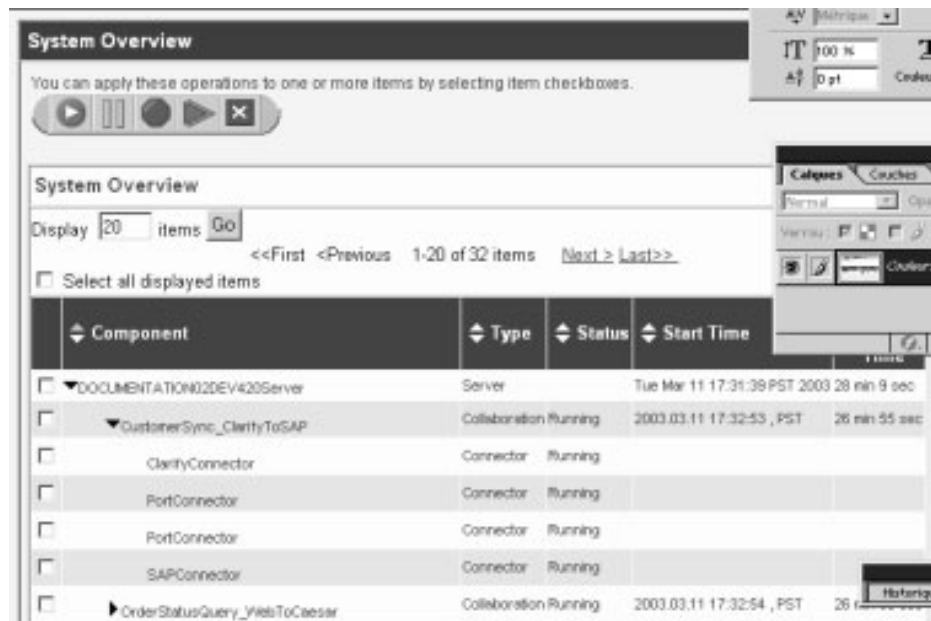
System Overview

You can apply these operations to one or more items by selecting item checkboxes.

Métrique
100 %
0 pt
Couleu

System Overview

Calques Couches
Normal Opa
Verrou :
Couleur

Display 20 items Go

<<First <Previous 1-20 of 32 items Next > Last>>

Select all displayed items

| | Component | Type | Status | Start Time | Time |
|---|---|---|---|---|---|
| | DOCUMENTATION02DEV420Server | Server | | Tue Mar 11 17:31:39 PST 2003 | 28 min 9 sec |
| | CustomerSync_ClarifyToSAP | Collaboration | Running | 2003.03.11 17:32:53 , PST | 26 min 55 sec |
| | ClarifyConnector | Connector | Running | | |
| | PortConnector | Connector | Running | | |
| | PortConnector | Connector | Running | | |
| | SAPConnector | Connector | Running | | |
| | OrderStatusQuery_WebToCaesar | Collaboration | Running | 2003.03.11 17:32:54 , PST | 26 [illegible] |

Historique